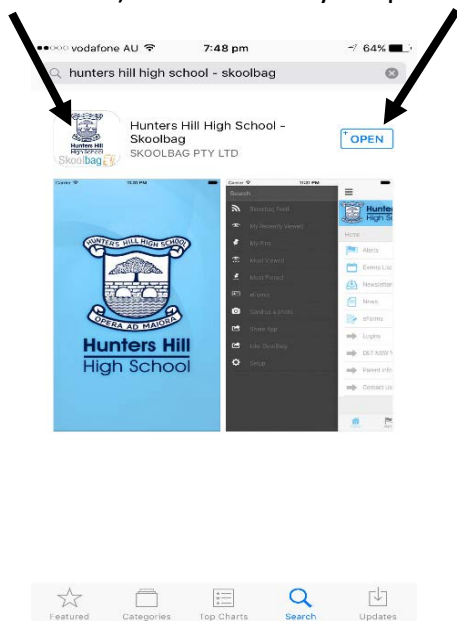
●●○○○ vodafone AU 7:48 pm 64%

hunters hill high school - skoolbag

Hunters Hill High School
Skoolbag

Hunters Hill High School - Skoolbag
SKOOLBAG PTY LTD

OPEN

Carrier 10:30 PM

HUNTERS HILL HIGH SCHOOL

OPERA AD MAIORA

Hunters Hill
High School

Carrier 10:30 PM

Search

Skoolbag Feed

My Recently Viewed

My Pins

Most Viewed

Most Pinned

eForms

Send us a photo

Share App

Like SkoolBag

Setup

Hunte
High S

Home

Alerts

Events List

Newsletter

News

eForms

Logins

DET NSW

Parent Info

Contact Us

Featured

Categories

Top Charts

Search

Updates